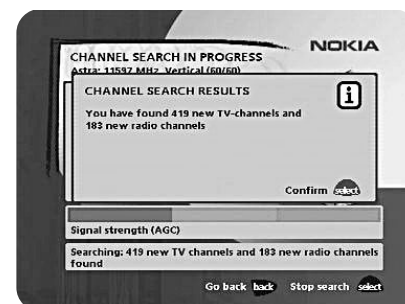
NOKIA

CHANNEL SEARCH IN PROGRESS
Astra: 11597 MHz, Vertical (60/60)

CHANNEL SEARCH RESULTS

i

You have found 419 new TV-channels and 183 new radio channels

Confirm select

Signal strength (AGC)

Searching: 419 new TV channels and 183 new radio channels found

Go back back Stop search select